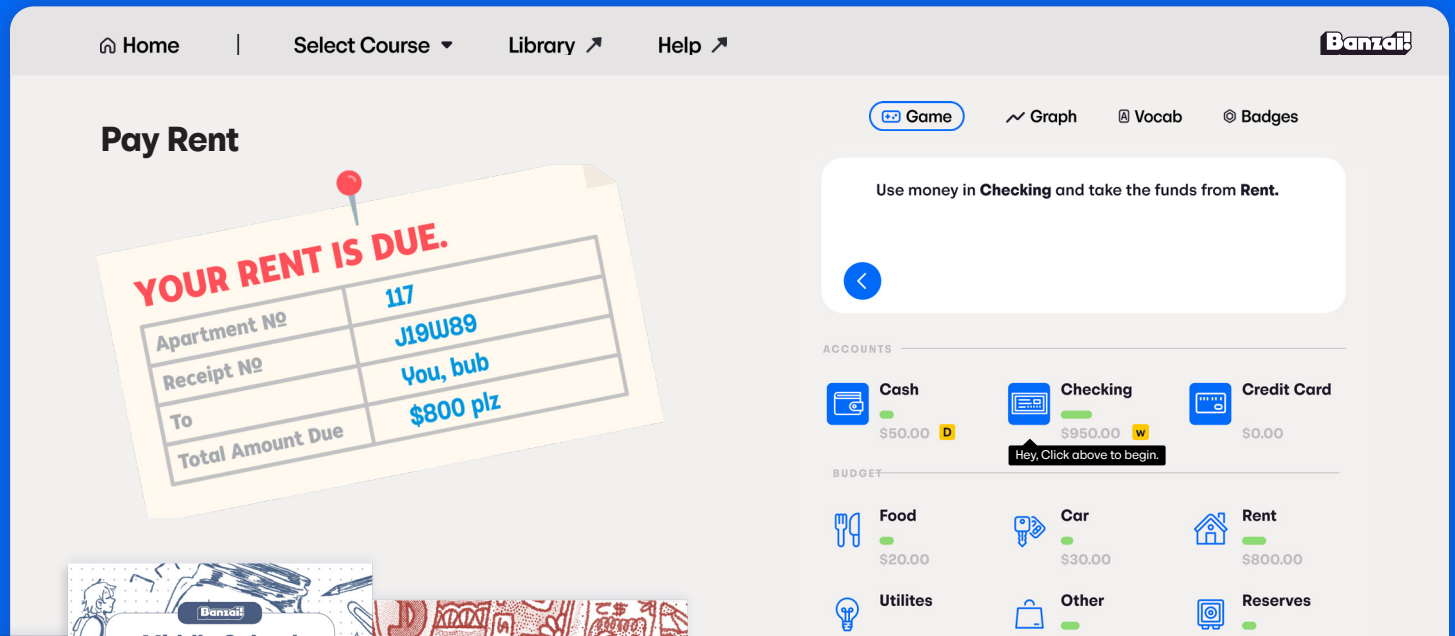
Home | Select Course Library ↗ Help ↗

Banzai!

Pay Rent

YOUR RENT IS DUE.

| Apartment № | 117 |
|---|---|
| Receipt № | J19W89 |
| To | You, bub |
| Total Amount Due | $800 plz |

Banzai!

Game Graph Vocab Badges

Use money in **Checking** and take the funds from **Rent.**

ACCOUNTS

Cash
$50.00 D

Checking
$950.00 W

Credit Card
$0.00

Hey, Click above to begin.

BUDGET

Food
$20.00

Car
$30.00

Rent
$800.00

Utilites

Other

Reserves